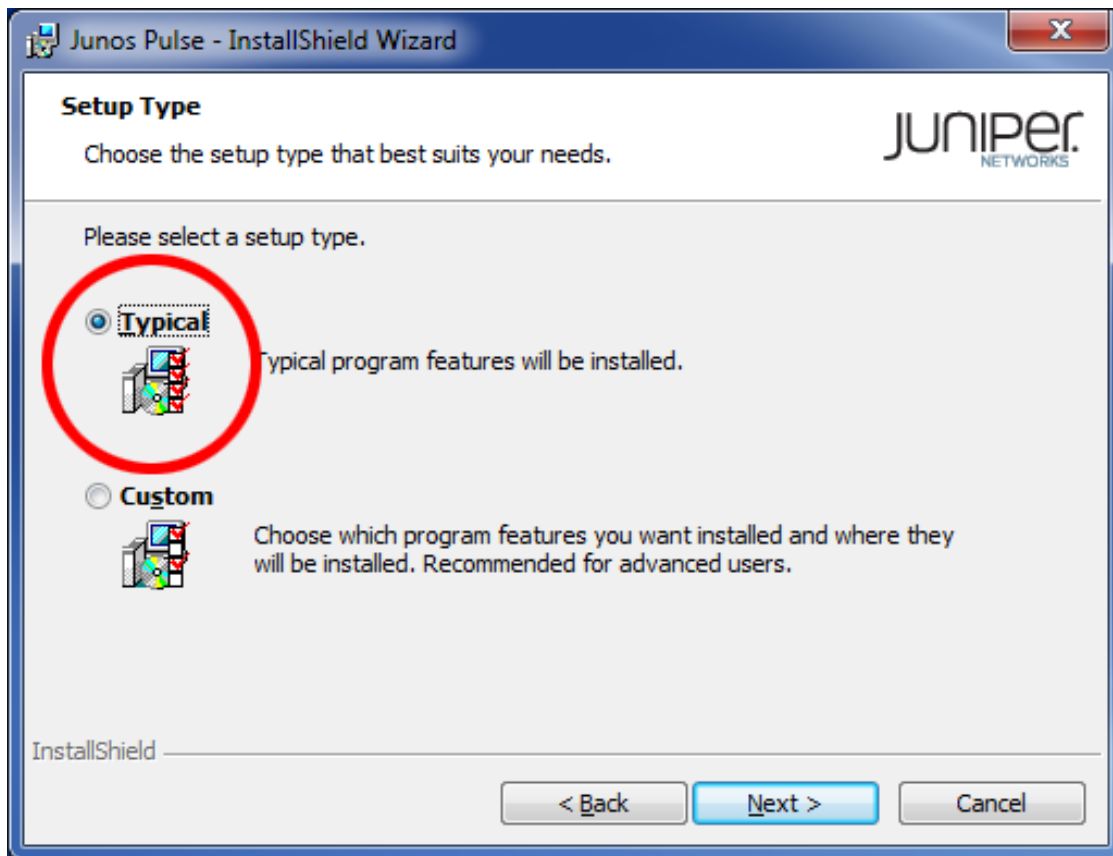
Junos Pulse - InstallShield Wizard

Setup Type

Choose the setup type that best suits your needs.

JUNIPer
NETWORKS

Please select a setup type.

Typical

Typical program features will be installed.

Custom

Choose which program features you want installed and where they will be installed. Recommended for advanced users.

InstallShield

< Back

Next >

Cancel